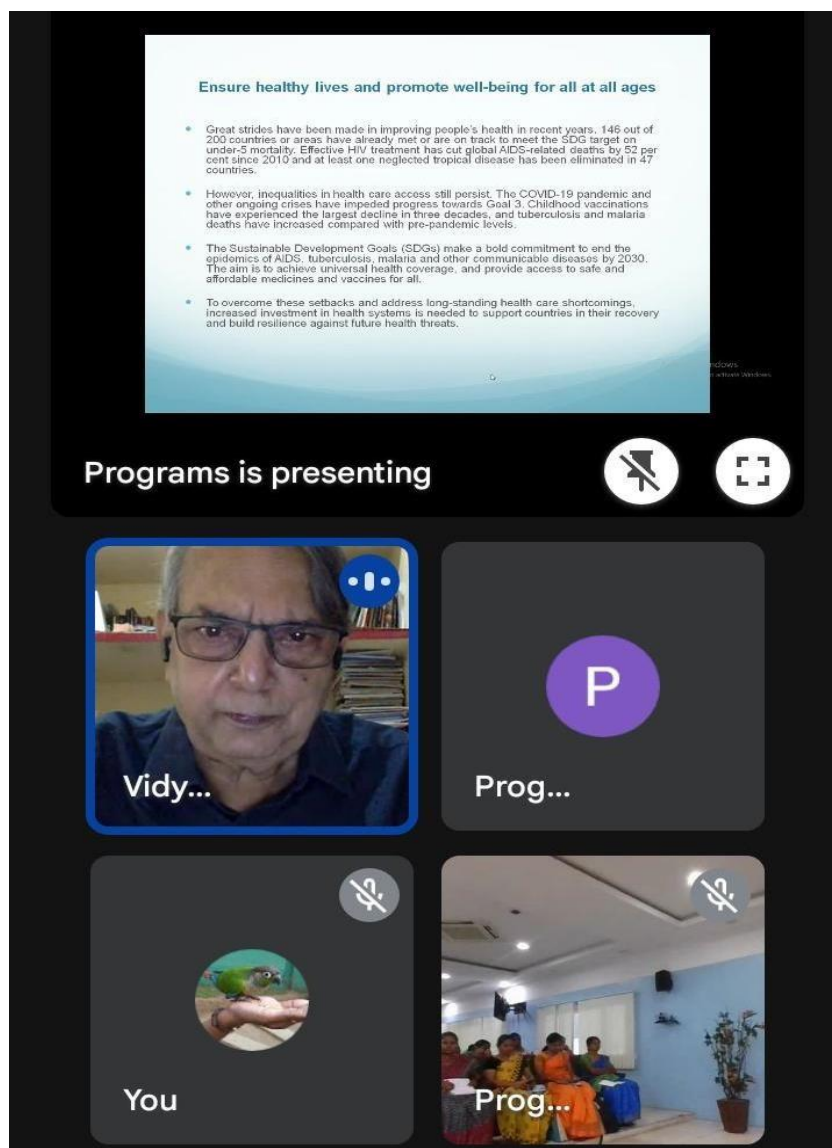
Ensure healthy lives and promote well-being for all at all ages

• Great strides have been made in improving people's health in recent years. 146 out of 200 countries or areas have already met or are on track to meet the SDG target on under-5 mortality. Effective HIV treatment has cut global AIDS-related deaths by 52 per cent since 2010 and at least one neglected tropical disease has been eliminated in 47 countries.

• However, inequalities in health care access still persist. The COVID-19 pandemic and other ongoing crises have impeded progress towards Goal 3. Childhood vaccinations have experienced the largest decline in three decades, and tuberculosis and malaria deaths have increased compared with pre-pandemic levels.

• The Sustainable Development Goals (SDGs) make a bold commitment to end the epidemics of AIDS, tuberculosis, malaria and other communicable diseases by 2030. The aim is to achieve universal health coverage, and provide access to safe and affordable medicines and vaccines for all.

• To overcome these setbacks and address long-standing health care shortcomings, increased investment in health systems is needed to support countries in their recovery and build resilience against future health threats.

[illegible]ndows
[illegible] activate Windows.

Programs is presenting

Vidy...

P

Prog...

You

Prog...